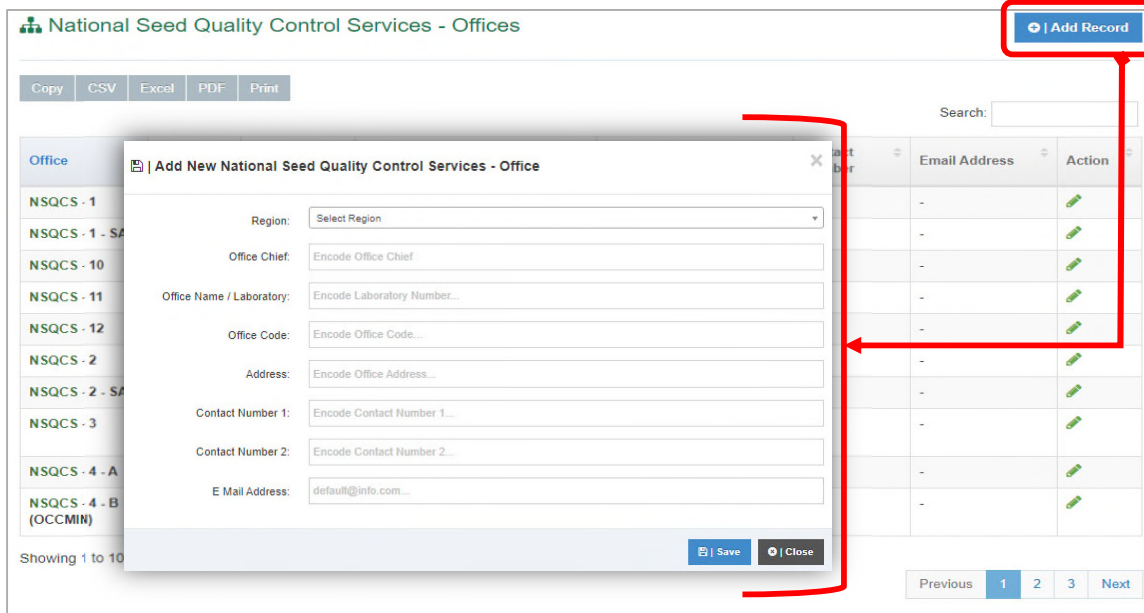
National Seed Quality Control Services - Offices

| Add Record

Copy CSV Excel PDF Print

Search:

| Office | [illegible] | Email Address | Action |
|---|---|---|---|
| NSQCS - 1 | | - | |
| NSQCS - 1 - SA | | - | |
| NSQCS - 10 | | - | |
| NSQCS - 11 | | - | |
| NSQCS - 12 | | - | |
| NSQCS - 2 | | - | |
| NSQCS - 2 - SA | | - | |
| NSQCS - 3 | | - | |
| NSQCS - 4 - A | | - | |
| NSQCS - 4 - B (OCCMIN) | | - | |

Showing 1 to 10

Previous 1 2 3 Next

| Add New National Seed Quality Control Services - Office

×

Region: Select Region

Office Chief: Encode Office Chief

Office Name / Laboratory: Encode Laboratory Number...

Office Code: Encode Office Code...

Address: Encode Office Address...

Contact Number 1: Encode Contact Number 1...

Contact Number 2: Encode Contact Number 2...

E Mail Address: default@info.com...

| Save | Close